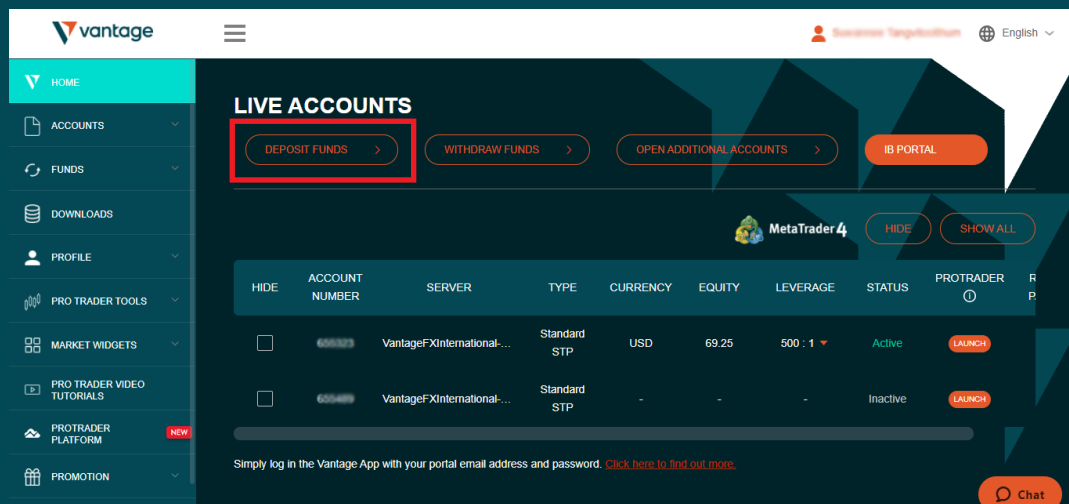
vantage

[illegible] English

HOME
ACCOUNTS
FUNDS
DOWNLOADS
PROFILE
PRO TRADER TOOLS
MARKET WIDGETS
PRO TRADER VIDEO TUTORIALS
PROTRADER PLATFORM NEW
PROMOTION

LIVE ACCOUNTS

DEPOSIT FUNDS >
WITHDRAW FUNDS >
OPEN ADDITIONAL ACCOUNTS >
IB PORTAL

MetaTrader 4
HIDE
SHOW ALL

| HIDE | ACCOUNT NUMBER | SERVER | TYPE | CURRENCY | EQUITY | LEVERAGE | STATUS | PROTRADER | R P |
|---|---|---|---|---|---|---|---|---|---|
| | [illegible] | VantageFXInternational-... | Standard STP | USD | 69.25 | 500 : 1 | Active | LAUNCH | |
| | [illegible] | VantageFXInternational-... | Standard STP | - | - | - | Inactive | LAUNCH | |

Simply log in the Vantage App with your portal email address and password. Click here to find out more.

Chat